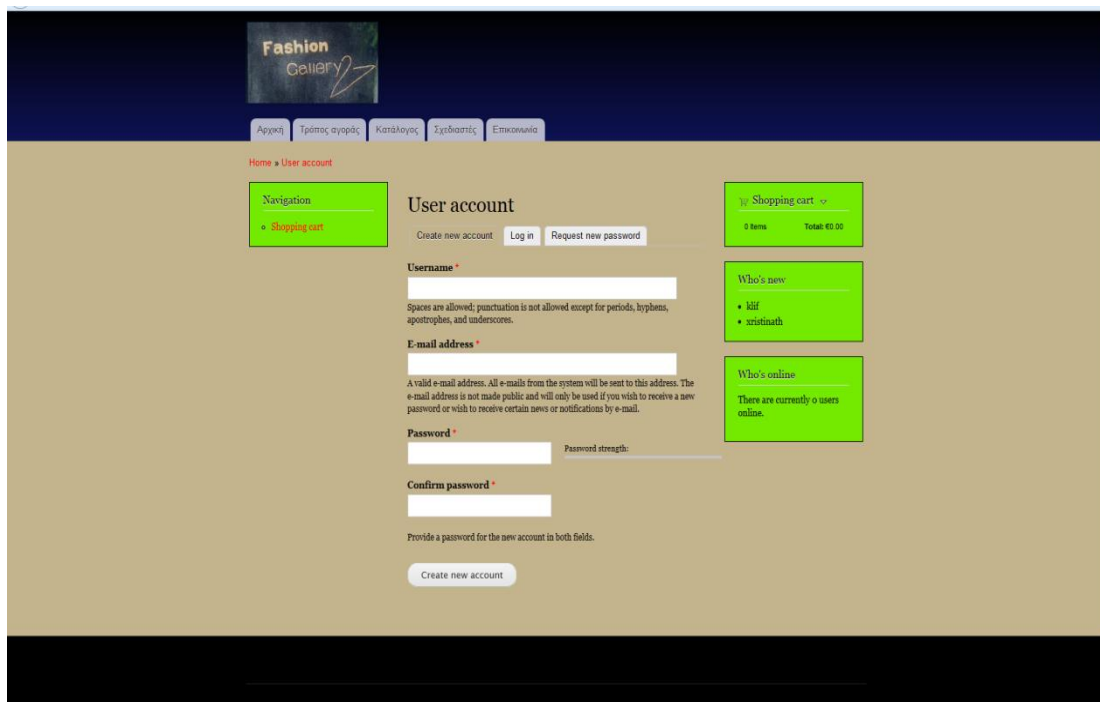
Fashion
Gallery

Αρχική Τρόπος αγοράς Κατάλογος Σχεδιαστές Επικοινωνία

Home » User account

Navigation

- Shopping cart

User account

Create new account Log in Request new password

Username *

Spaces are allowed; punctuation is not allowed except for periods, hyphens, apostrophes, and underscores.

E-mail address *

A valid e-mail address. All e-mails from the system will be sent to this address. The e-mail address is not made public and will only be used if you wish to receive a new password or wish to receive certain news or notifications by e-mail.

Password *

Password strength:

Confirm password *

Provide a password for the new account in both fields.

Create new account

Shopping cart

0 items Total: €0.00

Who's new

- klif
- xristinath

Who's online

There are currently 0 users online.